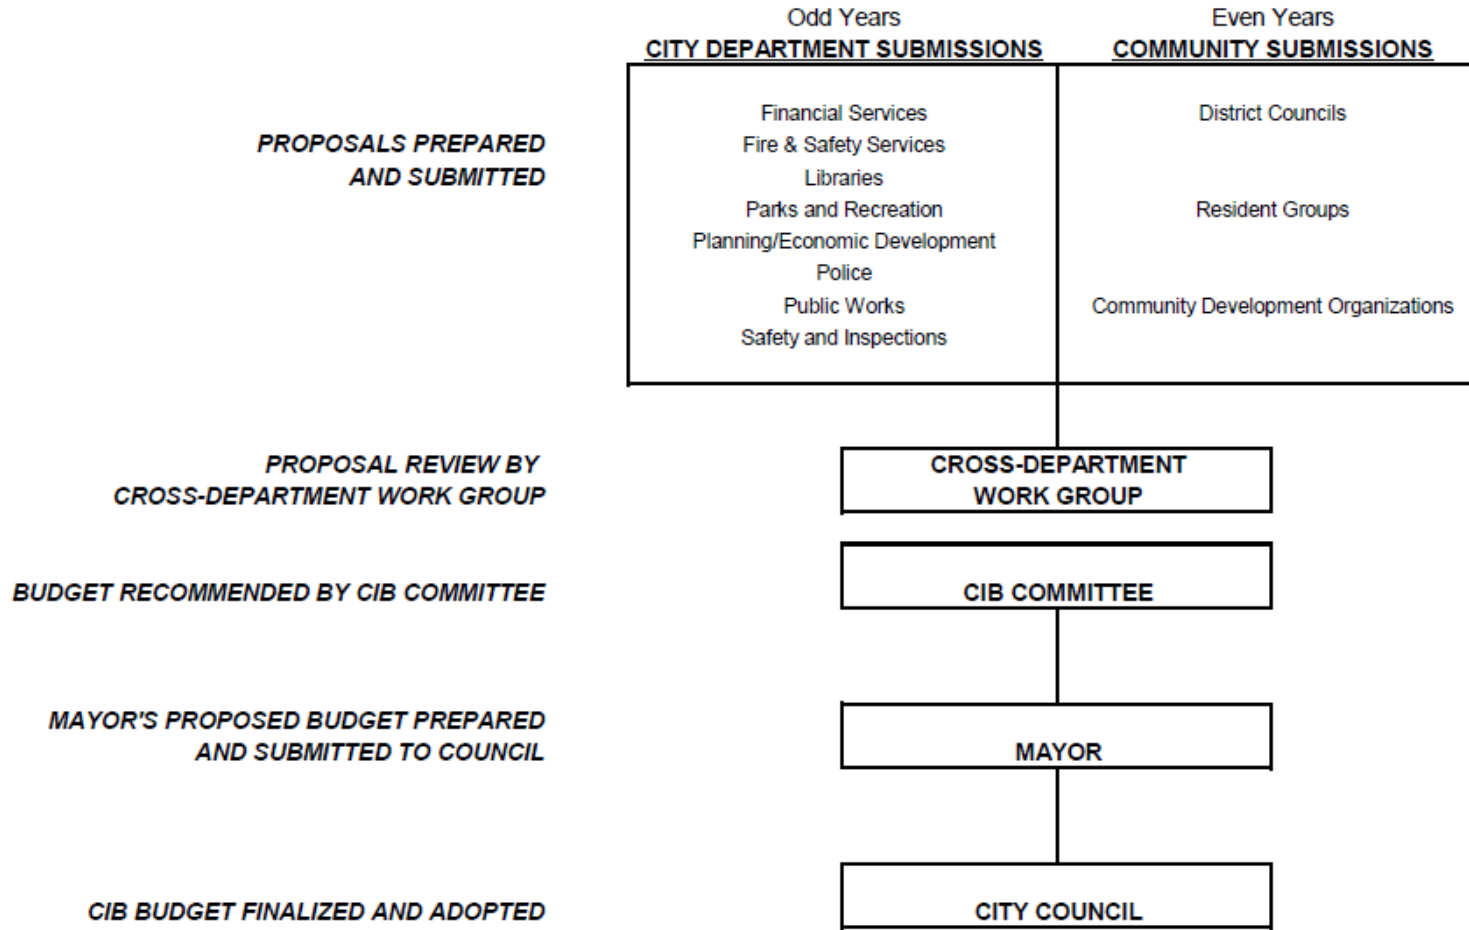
Odd Years
CITY DEPARTMENT SUBMISSIONS

Even Years
COMMUNITY SUBMISSIONS

PROPOSALS PREPARED AND SUBMITTED

Financial Services
Fire & Safety Services
Libraries
Parks and Recreation
Planning/Economic Development
Police
Public Works
Safety and Inspections

District Councils

Resident Groups

Community Development Organizations

PROPOSAL REVIEW BY CROSS-DEPARTMENT WORK GROUP

CROSS-DEPARTMENT WORK GROUP

BUDGET RECOMMENDED BY CIB COMMITTEE

CIB COMMITTEE

MAYOR'S PROPOSED BUDGET PREPARED AND SUBMITTED TO COUNCIL

MAYOR

CIB BUDGET FINALIZED AND ADOPTED

CITY COUNCIL